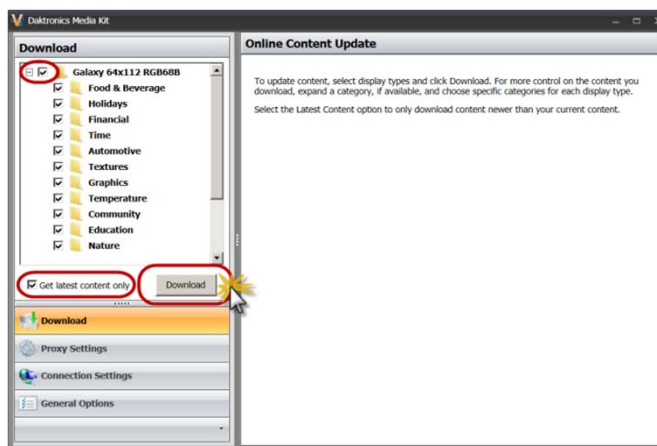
Daktronics Media Kit

Download

Galaxy 64x112 RGB68B
Food & Beverage
Holidays
Financial
Time
Automotive
Textures
Graphics
Temperature
Community
Education
Nature

Get latest content only

Download

Download
Proxy Settings
Connection Settings
General Options

Online Content Update

To update content, select display types and click Download. For more control on the content you download, expand a category, if available, and choose specific categories for each display type.

Select the Latest Content option to only download content newer than your current content.